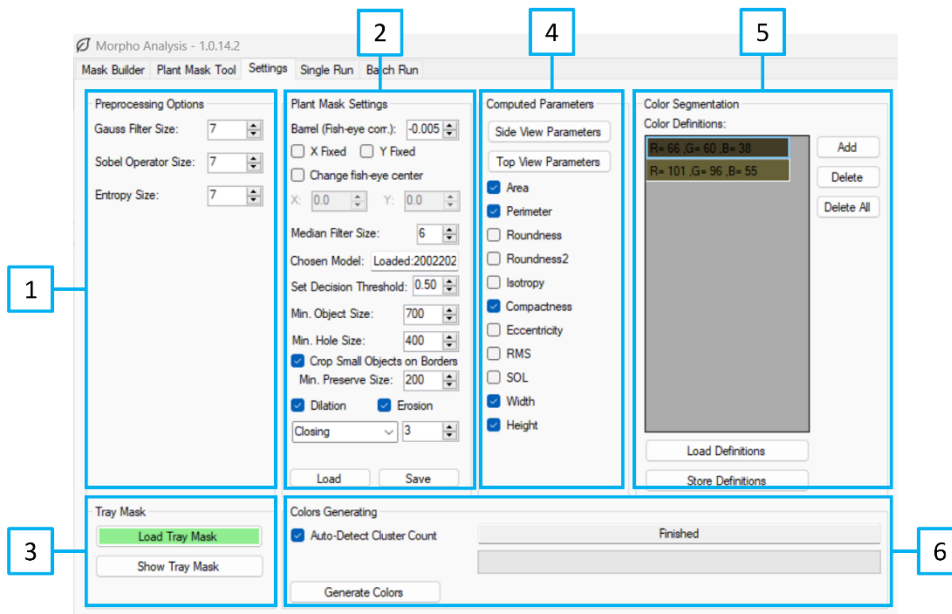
Morpho Analysis - 1.0.14.2

Mask Builder | Plant Mask Tool | Settings | Single Run | Batch Run

1

Preprocessing Options
Gauss Filter Size: 7
Sobel Operator Size: 7
Entropy Size: 7

2

Plant Mask Settings
Barrel (Fish-eye corr.): -0.005
X Fixed
Y Fixed
Change fish-eye center
X: 0.0
Y: 0.0
Median Filter Size: 6
Chosen Model: Loaded:2002202
Set Decision Threshold: 0.50
Min. Object Size: 700
Min. Hole Size: 400
Crop Small Objects on Borders
Min. Preserve Size: 200
Dilation
Erosion
Closing
3
Load
Save

4

Computed Parameters
Side View Parameters
Top View Parameters
Area
Perimeter
Roundness
Roundness2
Isotropy
Compactness
Eccentricity
RMS
SOL
Width
Height

5

Color Segmentation
Color Definitions:
R= 66 ,G= 60 ,B= 38
R= 101 ,G= 96 ,B= 55
Add
Delete
Delete All
Load Definitions
Store Definitions

3

Tray Mask
Load Tray Mask
Show Tray Mask

Colors Generating
Auto-Detect Cluster Count
Finished
Generate Colors

6